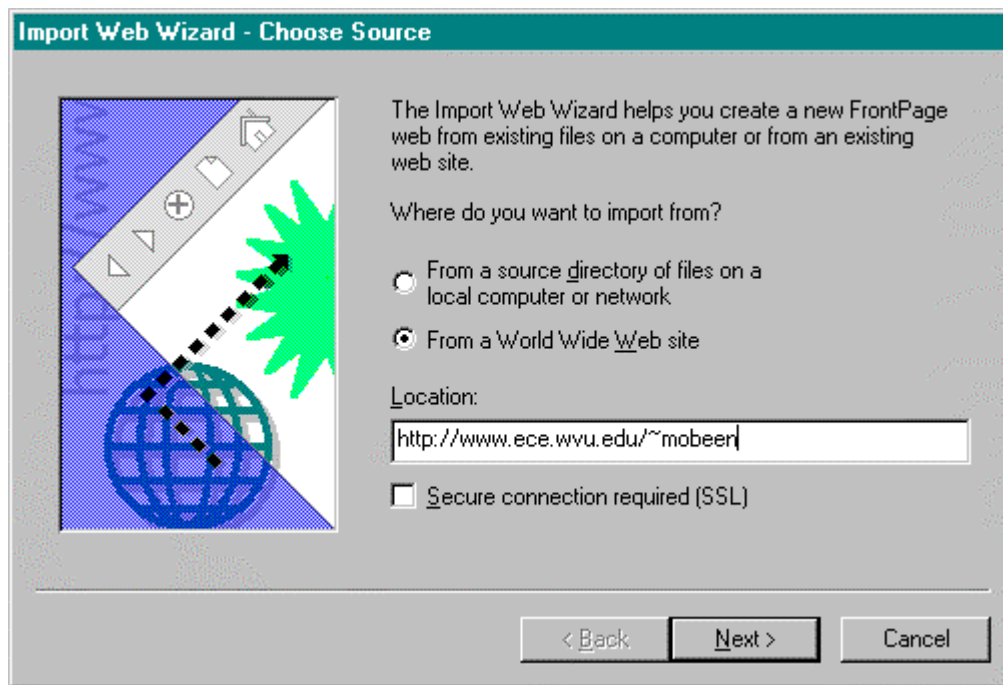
Import Web Wizard - Choose Source

http://www

The Import Web Wizard helps you create a new FrontPage web from existing files on a computer or from an existing web site.

Where do you want to import from?

From a source directory of files on a local computer or network

From a World Wide Web site

Location:

http://www.ece.wvu.edu/~mobeen

Secure connection required (SSL)

< Back

Next >

Cancel